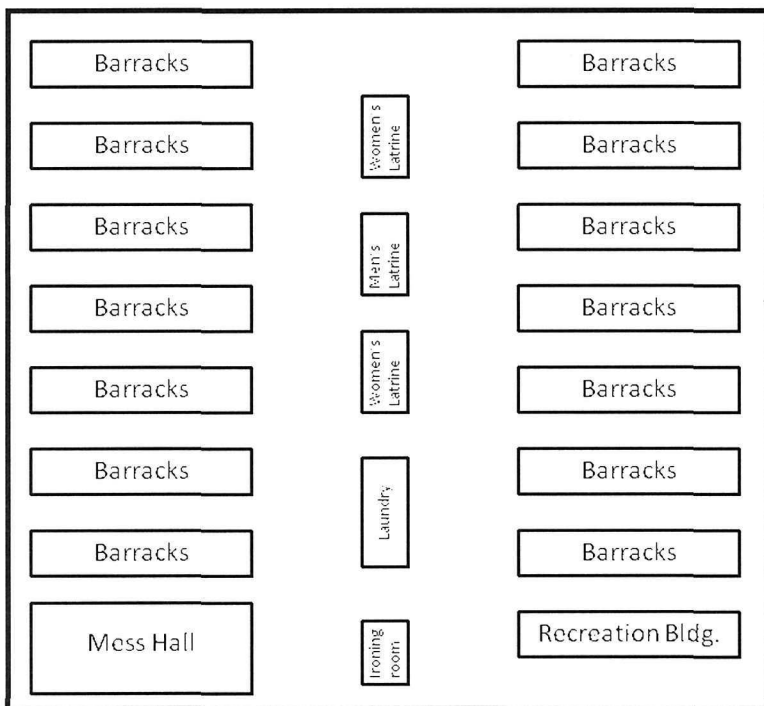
Barracks

Women's Latrine

Barracks

Barracks

Barracks

Barracks

Men's Latrine

Barracks

Barracks

Barracks

Barracks

Women's Latrine

Barracks

Barracks

Laundry

Barracks

Barracks

Barracks

Mess Hall

Ironing room

Recreation Bldg.